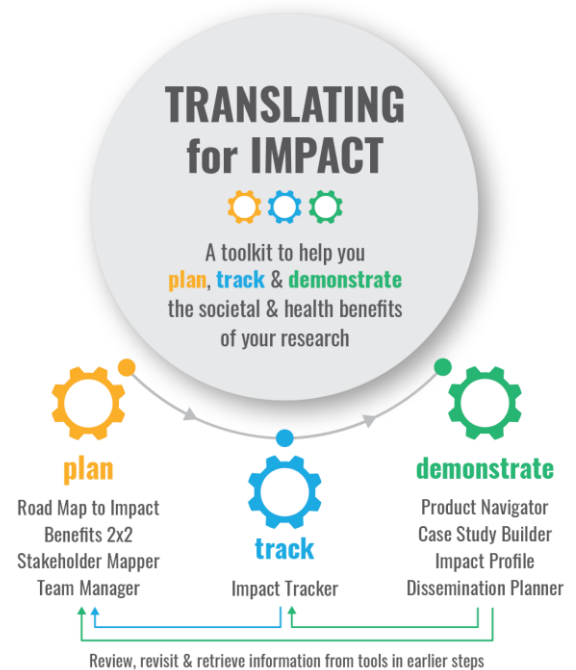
TRANSLATING for IMPACT

A toolkit to help you plan, track & demonstrate the societal & health benefits of your research

plan

Road Map to Impact
Benefits 2x2
Stakeholder Mapper
Team Manager

track

Impact Tracker

demonstrate

Product Navigator
Case Study Builder
Impact Profile
Dissemination Planner

Review, revisit & retrieve information from tools in earlier steps